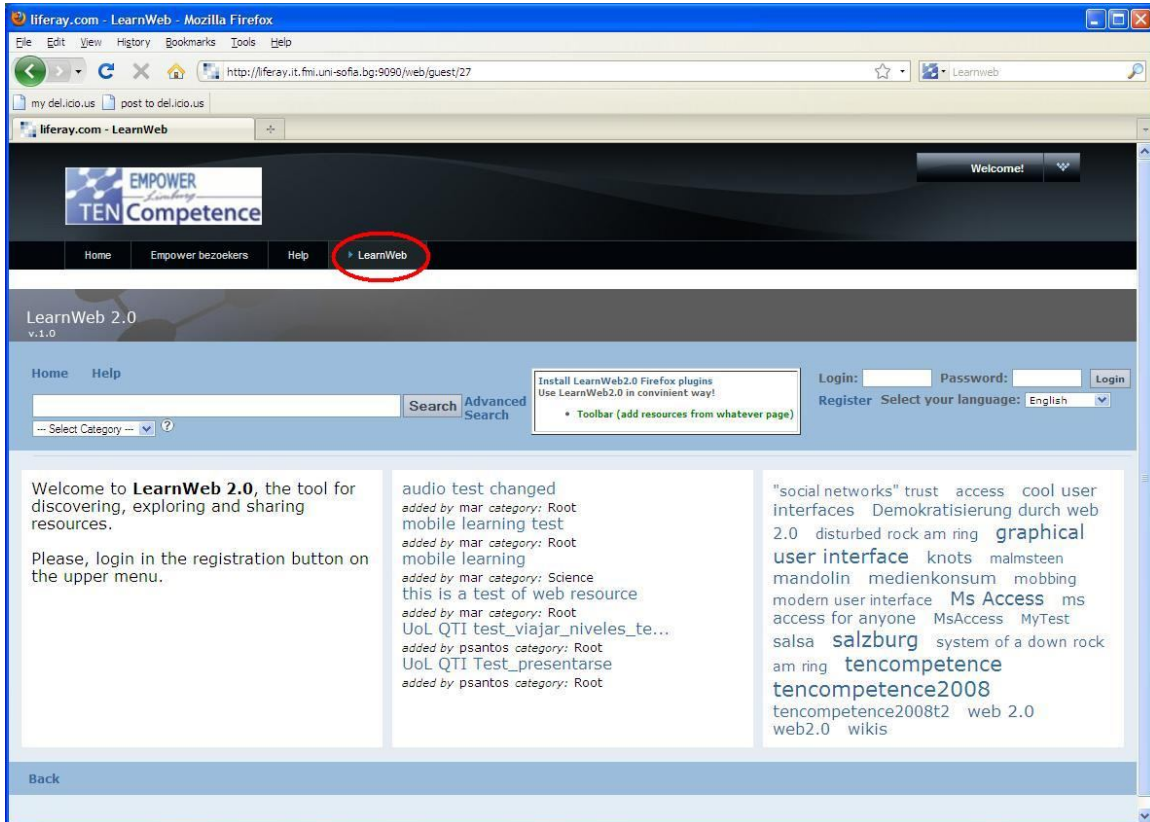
liferay.com - LearnWeb - Mozilla Firefox

File Edit View History Bookmarks Tools Help

http://liferay.it.fmi.uni-sofia.bg:9090/web/guest/27

Learnweb

my del.icio.us post to del.icio.us

liferay.com - LearnWeb

EMPOWER Limburg TEN Competence

Welcome!

Home Empower bezoekers Help LearnWeb

LearnWeb 2.0
v.1.0

Home Help

Search Advanced Search

--- Select Category ---

Install LearnWeb2.0 Firefox plugins
Use LearnWeb2.0 in convinient way!
• Toolbar (add resources from whatever page)

Login: Password: Login

Register Select your language: English

Welcome to **LearnWeb 2.0**, the tool for discovering, exploring and sharing resources.

Please, login in the registration button on the upper menu.

audio test changed
added by mar category: Root
mobile learning test
added by mar category: Root
mobile learning
added by mar category: Science
this is a test of web resource
added by mar category: Root
UoL QTI test_viajar_niveles_te...
added by psantos category: Root
UoL QTI Test_presentarse
added by psantos category: Root

"social networks" trust access cool user interfaces Demokratisierung durch web 2.0 disturbed rock am ring graphical user interface knots malmsteen mandolin medienkonsum mobbing modern user interface Ms Access ms access for anyone MsAccess MyTest salsa salzburg system of a down rock am ring tencompetence tencompetence2008 tencompetence2008t2 web 2.0 web2.0 wikis

Back